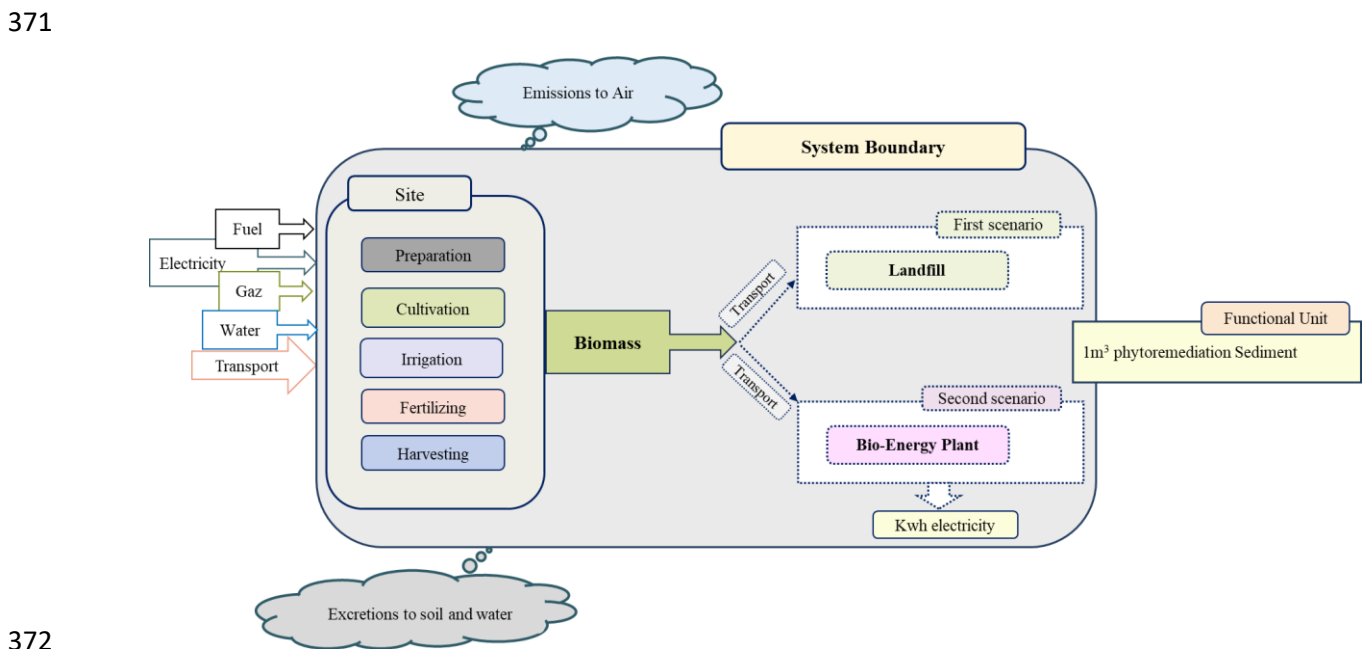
371

Emissions to Air

System Boundary

Fuel
Electricity
Gaz
Water
Transport

Site

Preparation
Cultivation
Irrigation
Fertilizing
Harvesting

Biomass

Transport
Transport

First scenario
Landfill

Second scenario
Bio-Energy Plant

Kwh electricity

Functional Unit
1m$^3$ phytoremediation Sediment

Excretions to soil and water

372